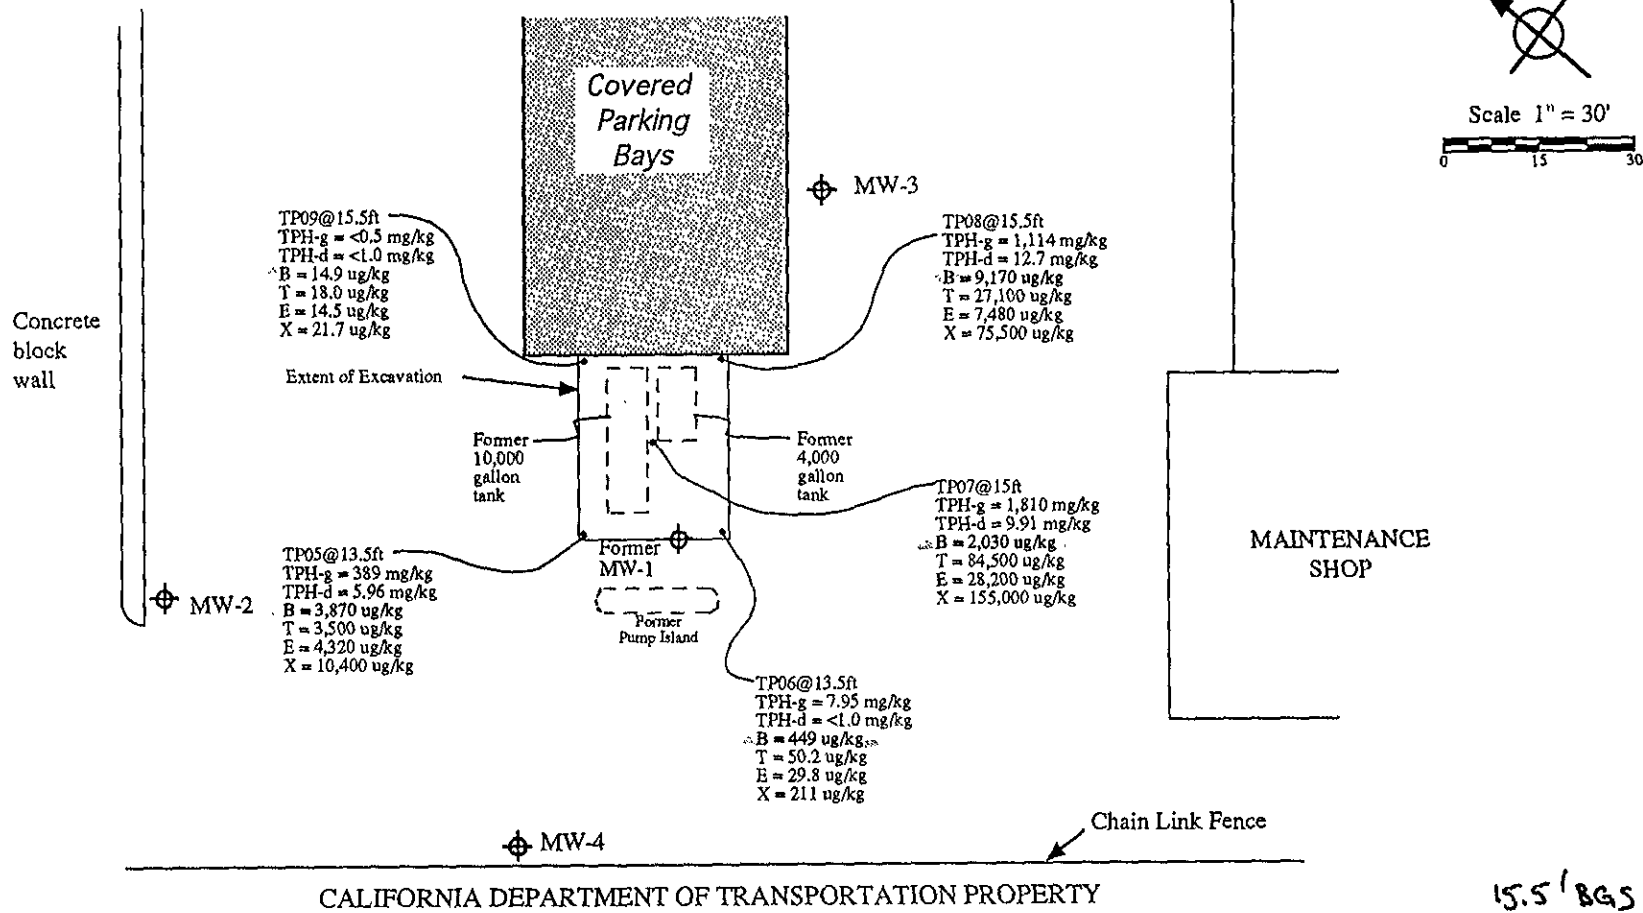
Covered Parking Bays

Scale 1" = 30'
0 15 30

MW-3

TP09@15.5ft
TPH-g = <0.5 mg/kg
TPH-d = <1.0 mg/kg
B = 14.9 ug/kg
T = 18.0 ug/kg
E = 14.5 ug/kg
X = 21.7 ug/kg

TP08@15.5ft
TPH-g = 1,114 mg/kg
TPH-d = 12.7 mg/kg
B = 9,170 ug/kg
T = 27,100 ug/kg
E = 7,480 ug/kg
X = 75,500 ug/kg

Concrete block wall

Extent of Excavation

Former 10,000 gallon tank

Former 4,000 gallon tank

TP07@15ft
TPH-g = 1,810 mg/kg
TPH-d = 9.91 mg/kg
B = 2,030 ug/kg
T = 84,500 ug/kg
E = 28,200 ug/kg
X = 155,000 ug/kg

MAINTENANCE SHOP

TP05@13.5ft
TPH-g = 389 mg/kg
TPH-d = 5.96 mg/kg
B = 3,870 ug/kg
T = 3,500 ug/kg
E = 4,320 ug/kg
X = 10,400 ug/kg

MW-2

Former MW-1

Former Pump Island

TP06@13.5ft
TPH-g = 7.95 mg/kg
TPH-d = <1.0 mg/kg
B = 449 ug/kg
T = 50.2 ug/kg
E = 29.8 ug/kg
X = 211 ug/kg

Chain Link Fence

MW-4

CALIFORNIA DEPARTMENT OF TRANSPORTATION PROPERTY

15.5' BGS